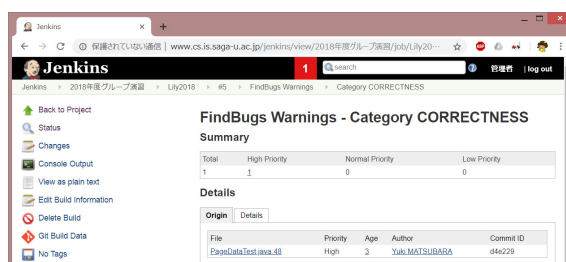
Jenkins
保護されていない通信 | www.cs.is.saga-u.ac.jp/jenkins/view/2018年度グループ演習/job/Lily20…

Jenkins
1
search
管理者 | log out

Jenkins › 2018年度グループ演習 › Lily2018 › #5 › FindBugs Warnings › Category CORRECTNESS

Back to Project
Status
Changes
Console Output
View as plain text
Edit Build Information
Delete Build
Git Build Data
No Tags

FindBugs Warnings - Category CORRECTNESS

Summary

| Total | High Priority | Normal Priority | Low Priority |
|---|---|---|---|
| 1 | 1 | 0 | 0 |

Details

Origin | Details

| File | Priority | Age | Author | Commit ID |
|---|---|---|---|---|
| PageDataTest.java:48 | High | 3 | Yuki MATSUBARA | d4e229 |